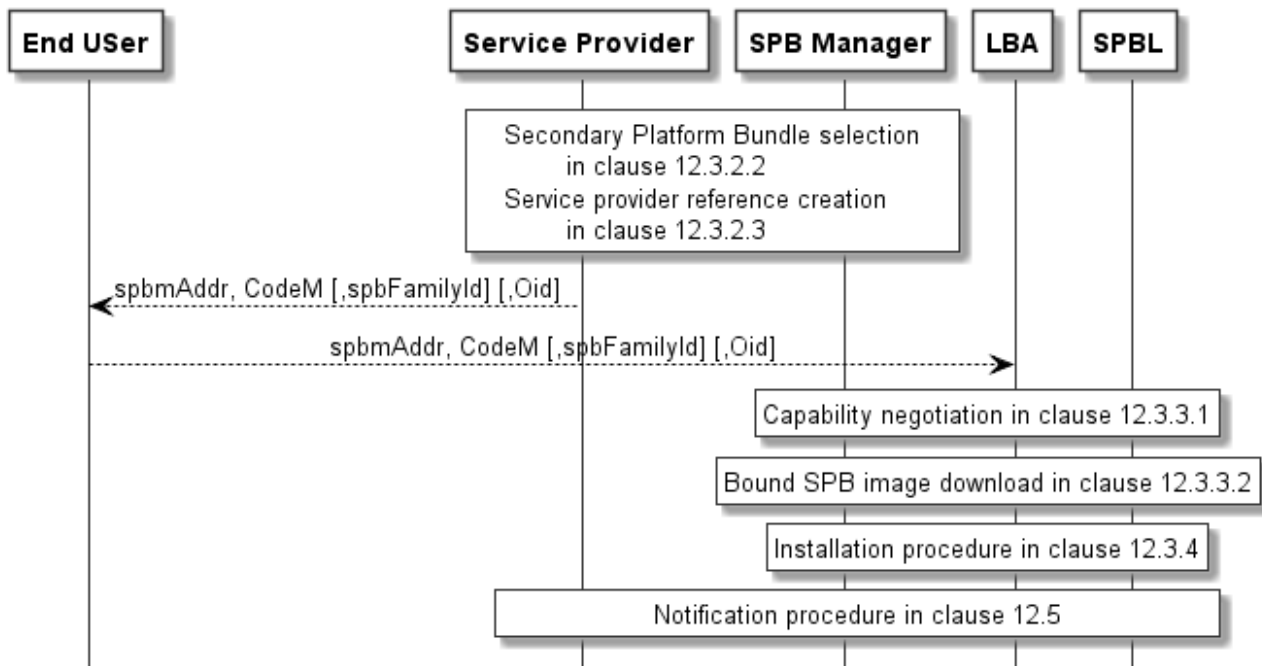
End USer

Service Provider

SPB Manager

LBA

SPBL

Secondary Platform Bundle selection in clause 12.3.2.2
Service provider reference creation in clause 12.3.2.3

spbmAddr, CodeM [,spbFamilyId] [,Oid]

spbmAddr, CodeM [,spbFamilyId] [,Oid]

Capability negotiation in clause 12.3.3.1

Bound SPB image download in clause 12.3.3.2

Installation procedure in clause 12.3.4

Notification procedure in clause 12.5